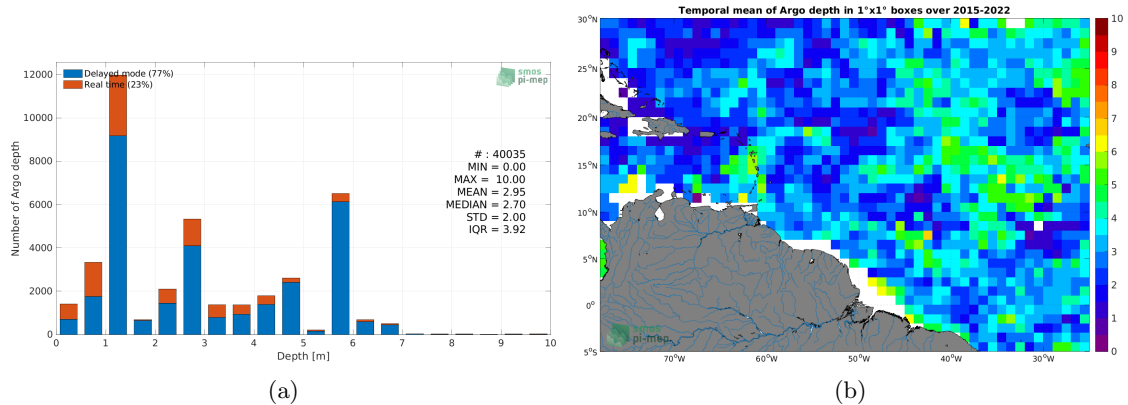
Delayed mode (77%)
Real time (23%)

smos pi-mep

12000
10000
8000
6000
4000
2000
0

Number of Argo depth

# : 40035
MIN = 0.00
MAX = 10.00
MEAN = 2.95
MEDIAN = 2.70
STD = 2.00
IQR = 3.92

0 1 2 3 4 5 6 7 8 9 10
Depth [m]

(a)

Temporal mean of Argo depth in 1°x1° boxes over 2015-2022

30°N
25°N
20°N
15°N
10°N
5°N
0°
5°S

70°W 60°W 50°W 40°W 30°W

smos pi-mep

10
9
8
7
6
5
4
3
2
1
0

(b)